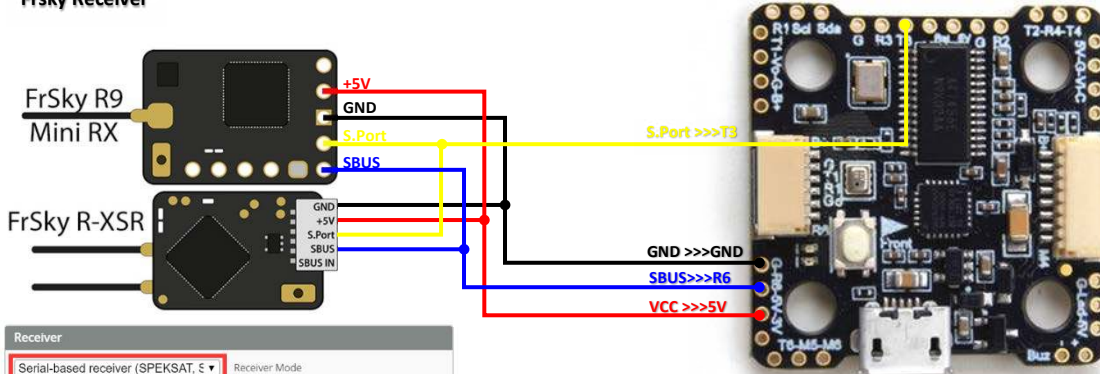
FrSky Receiver

FrSky R9 Mini RX

+5V
GND
S.Port
SBUS

FrSky R-XSR

GND
+5V
S.Port
SBUS
SBUS IN

S.Port >>>T3

GND >>>GND
SBUS>>>R6
VCC >>>5V

R1 Scl Sda
G R3 T3
T2-R4-T4
R2
T1-Vo-G-8+
5V-G-VAC
G-R6-5V-3V
G-Led-RX
T6-M5-M6
Buz
Front

Receiver
Serial-based receiver (SPEKSAT, S ▾
Receiver Mode